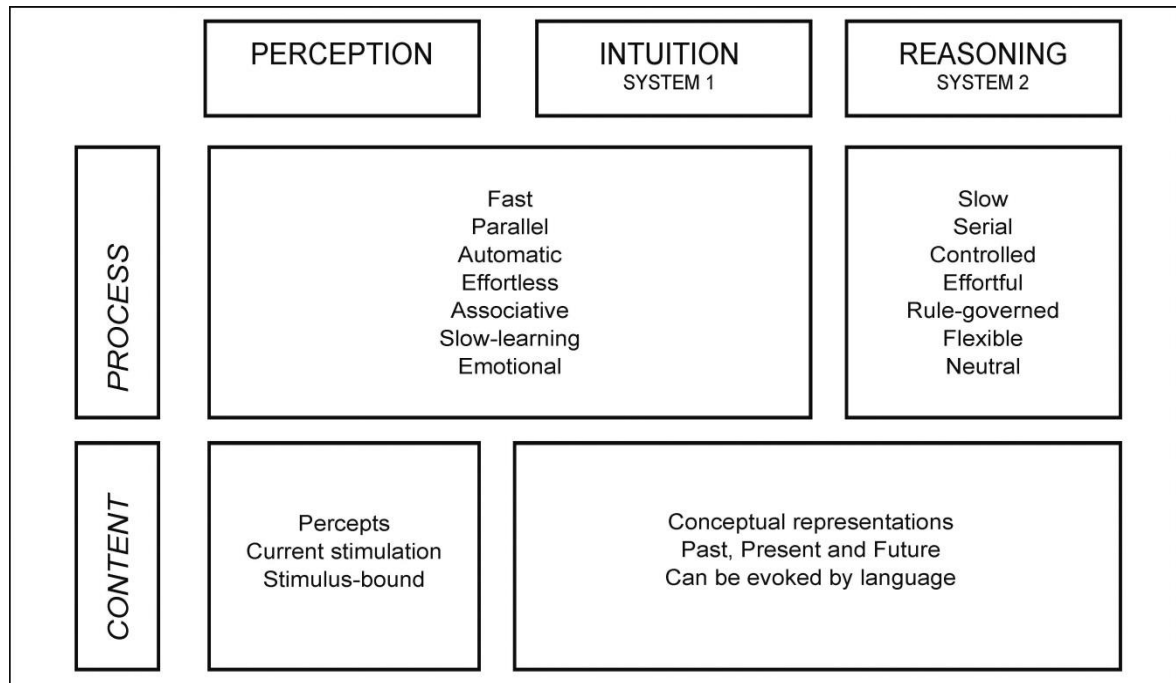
PERCEPTION

INTUITION
SYSTEM 1

REASONING
SYSTEM 2

PROCESS

Fast
Parallel
Automatic
Effortless
Associative
Slow-learning
Emotional

Slow
Serial
Controlled
Effortful
Rule-governed
Flexible
Neutral

CONTENT

Percepts
Current stimulation
Stimulus-bound

Conceptual representations
Past, Present and Future
Can be evoked by language